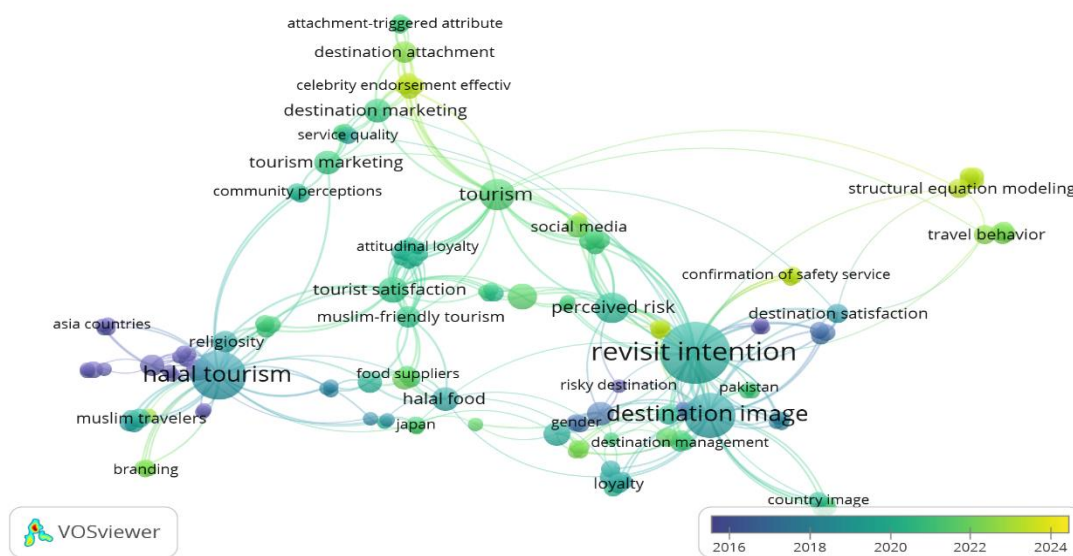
attachment-triggered attribute
destination attachment
celebrity endorsement effectiv
destination marketing
service quality
tourism marketing
community perceptions
tourism
structural equation modeling
social media
travel behavior
attitudinal loyalty
confirmation of safety service
tourist satisfaction
perceived risk
destination satisfaction
asia countries
muslim-friendly tourism
religiosity
revisit intention
halal tourism
food suppliers
risky destination
pakistan
halal food
destination image
muslim travelers
gender
japan
destination management
branding
loyalty
country image
VOSviewer
2016
2018
2020
2022
2024